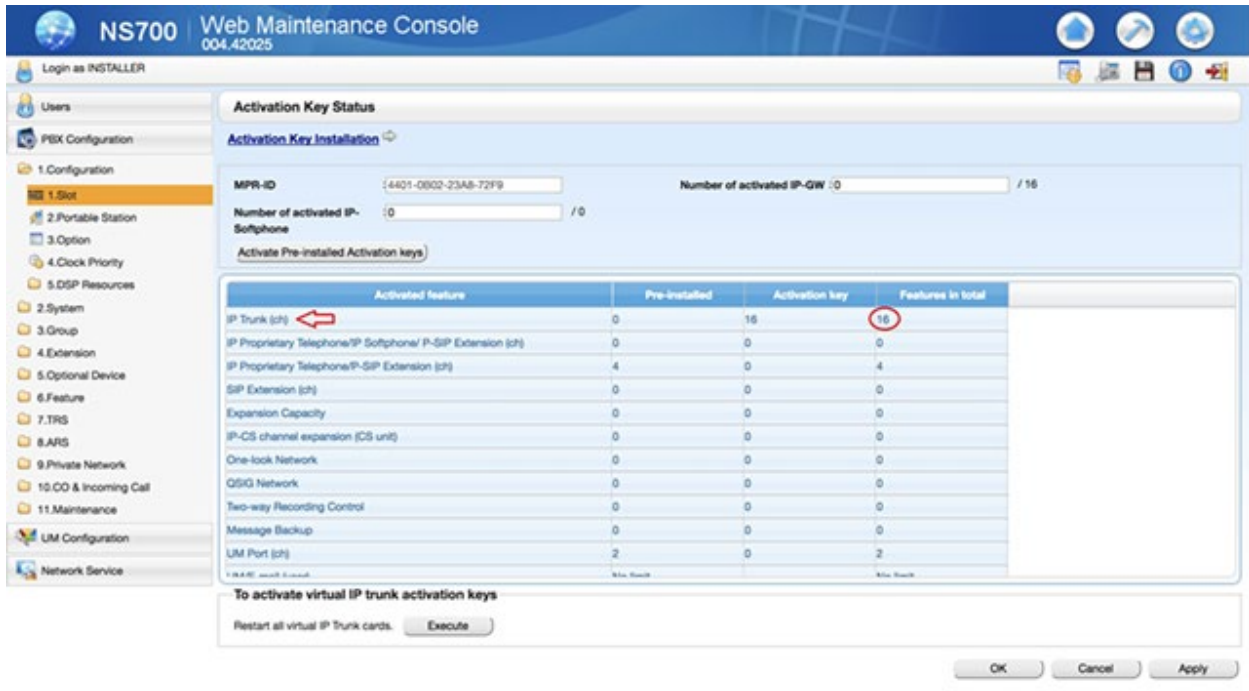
NS700 | Web Maintenance Console
004.42025

Login as INSTALLER

Users
PBX Configuration
1.Configuration
1.Slot
2.Portable Station
3.Option
4.Clock Priority
5.DSP Resources
2.System
3.Group
4.Extension
5.Optional Device
6.Feature
7.TRS
8.ARS
9.Private Network
10.CO & Incoming Call
11.Maintenance
UM Configuration
Network Service

Activation Key Status

Activation Key Installation

MPR-ID 4401-0B02-23A8-72F9
Number of activated IP-GW 0 / 16
Number of activated IP-Softphone 0 / 0

Activate Pre-installed Activation keys

| Activated feature | Pre-installed | Activation key | Features in total |
|---|---|---|---|
| IP Trunk (ch) | 0 | 16 | 16 |
| IP Proprietary Telephone/IP Softphone/ P-SIP Extension (ch) | 0 | 0 | 0 |
| IP Proprietary Telephone/P-SIP Extension (ch) | 4 | 0 | 4 |
| SIP Extension (ch) | 0 | 0 | 0 |
| Expansion Capacity | 0 | 0 | 0 |
| IP-CS channel expansion (CS unit) | 0 | 0 | 0 |
| One-look Network | 0 | 0 | 0 |
| QSIG Network | 0 | 0 | 0 |
| Two-way Recording Control | 0 | 0 | 0 |
| Message Backup | 0 | 0 | 0 |
| UM Port (ch) | 2 | 0 | 2 |
| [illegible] | No limit | | No limit |

To activate virtual IP trunk activation keys
Restart all virtual IP Trunk cards. Execute

OK Cancel Apply